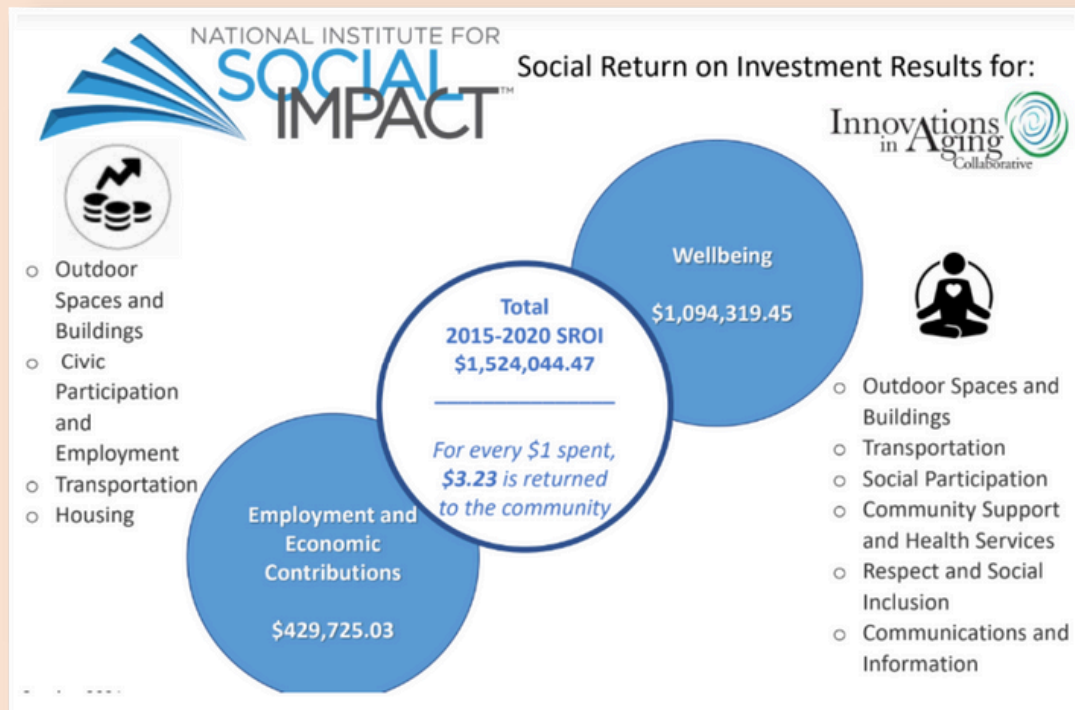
NATIONAL INSTITUTE FOR
SOCIAL IMPACT™

Social Return on Investment Results for:

Innovations in Aging Collaborative

- Outdoor Spaces and Buildings
- Civic Participation and Employment
- Transportation
- Housing

Wellbeing

$1,094,319.45

Total
2015-2020 SROI
$1,524,044.47

For every $1 spent, **$3.23** is returned to the community

Employment and Economic Contributions

$429,725.03

- Outdoor Spaces and Buildings
- Transportation
- Social Participation
- Community Support and Health Services
- Respect and Social Inclusion
- Communications and Information

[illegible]